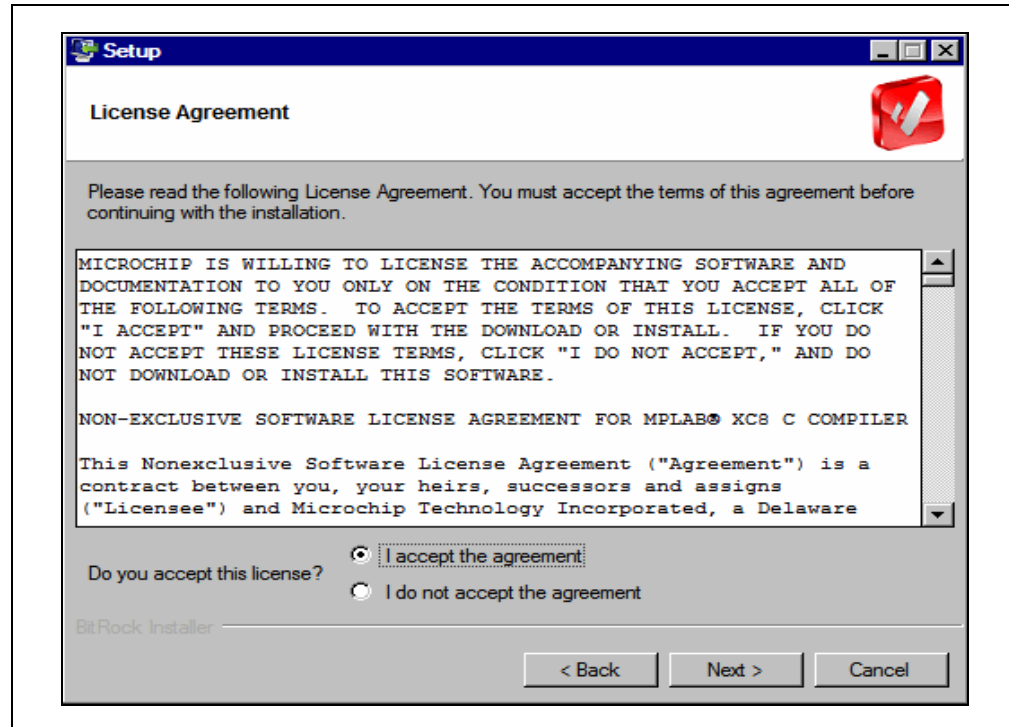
Setup

License Agreement

Please read the following License Agreement. You must accept the terms of this agreement before continuing with the installation.

MICROCHIP IS WILLING TO LICENSE THE ACCOMPANYING SOFTWARE AND DOCUMENTATION TO YOU ONLY ON THE CONDITION THAT YOU ACCEPT ALL OF THE FOLLOWING TERMS. TO ACCEPT THE TERMS OF THIS LICENSE, CLICK "I ACCEPT" AND PROCEED WITH THE DOWNLOAD OR INSTALL. IF YOU DO NOT ACCEPT THESE LICENSE TERMS, CLICK "I DO NOT ACCEPT," AND DO NOT DOWNLOAD OR INSTALL THIS SOFTWARE.

NON-EXCLUSIVE SOFTWARE LICENSE AGREEMENT FOR MPLAB® XC8 C COMPILER

This Nonexclusive Software License Agreement ("Agreement") is a contract between you, your heirs, successors and assigns ("Licensee") and Microchip Technology Incorporated, a Delaware

Do you accept this license?

I accept the agreement

I do not accept the agreement

BitRock Installer

< Back

Next >

Cancel